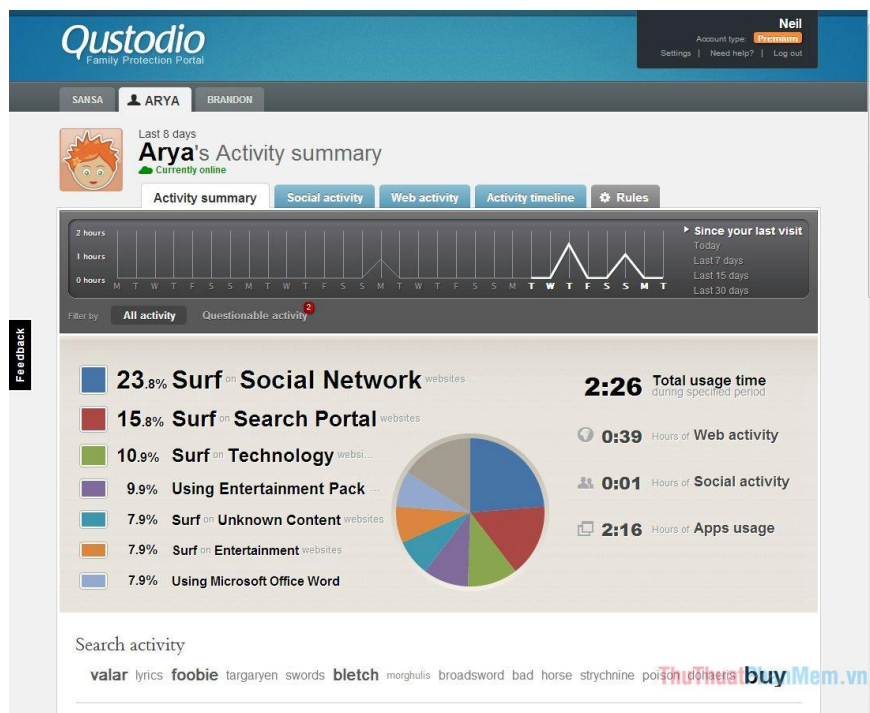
Qustodio
Family Protection Portal

Neil
Account type: Premium
Settings | Need help? | Log out

SANSA ARYA BRANDON

Last 8 days
Arya's Activity summary
Currently online

Activity summary | Social activity | Web activity | Activity timeline | Rules

2 hours
1 hours
0 hours
M T W T F S S M T W T F S S M T W T F S S M T W T F S S M T

Since your last visit
Today
Last 7 days
Last 15 days
Last 30 days

Filter by All activity Questionable activity 2

Feedback

23.8% Surf on Social Network websites
15.8% Surf on Search Portal websites
10.9% Surf on Technology websi...
9.9% Using Entertainment Pack ...
7.9% Surf on Unknown Content websites
7.9% Surf on Entertainment websites
7.9% Using Microsoft Office Word

2:26 Total usage time during specified period
0:39 Hours of Web activity
0:01 Hours of Social activity
2:16 Hours of Apps usage

Search activity
valar lyrics foobie targaryen swords bletch morghulis broadsword bad horse strychnine poison doners buy

ThuThuatPhanMem.vn